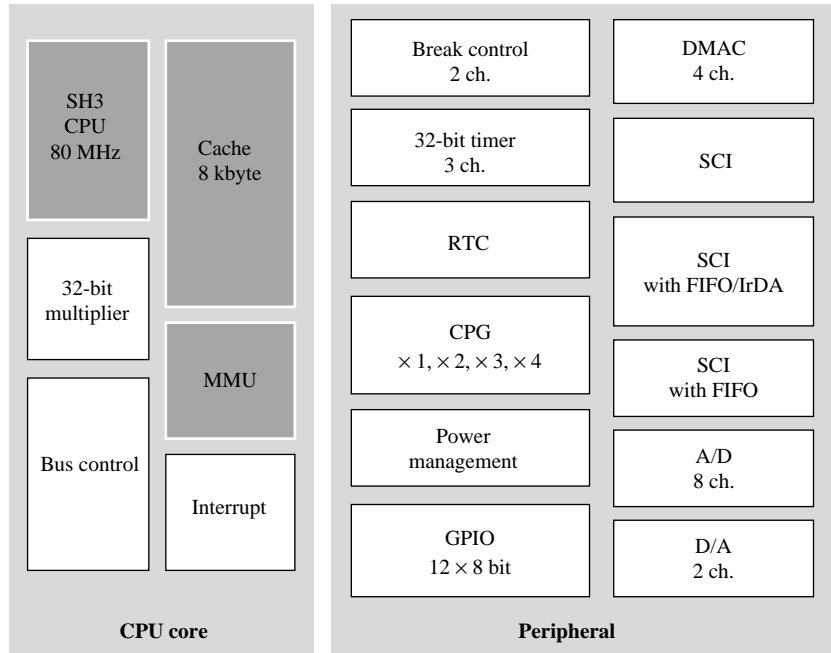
SH3
CPU
80 MHz

Cache
8 kbyte

32-bit
multiplier

MMU

Bus control

Interrupt

CPU core

Break control
2 ch.

32-bit timer
3 ch.

RTC

CPG
$\times 1, \times 2, \times 3, \times 4$

Power
management

GPIO
$12 \times 8$ bit

DMAC
4 ch.

SCI

SCI
with FIFO/IrDA

SCI
with FIFO

A/D
8 ch.

D/A
2 ch.

Peripheral